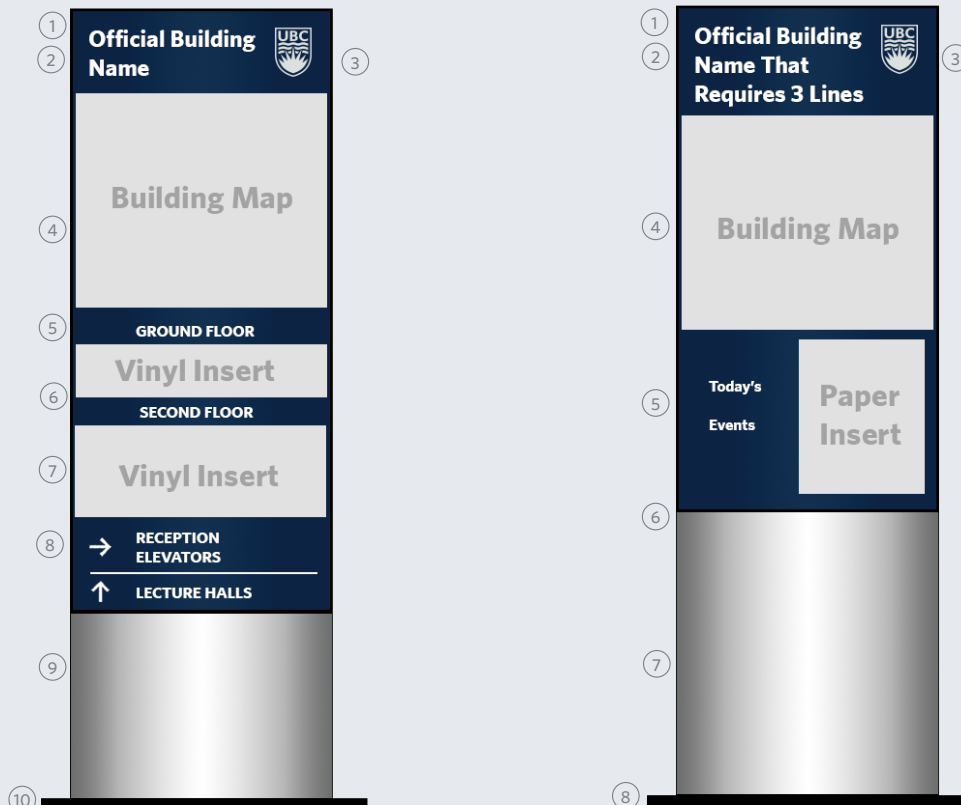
1
2
Official Building Name
UBC
3
4
Building Map
5
GROUND FLOOR
Vinyl Insert
6
SECOND FLOOR
7
Vinyl Insert
8
→ RECEPTION ELEVATORS
↑ LECTURE HALLS
9
10

1
2
Official Building Name That Requires 3 Lines
UBC
3
4
Building Map
5
Today's Events
Paper Insert
6
7
8